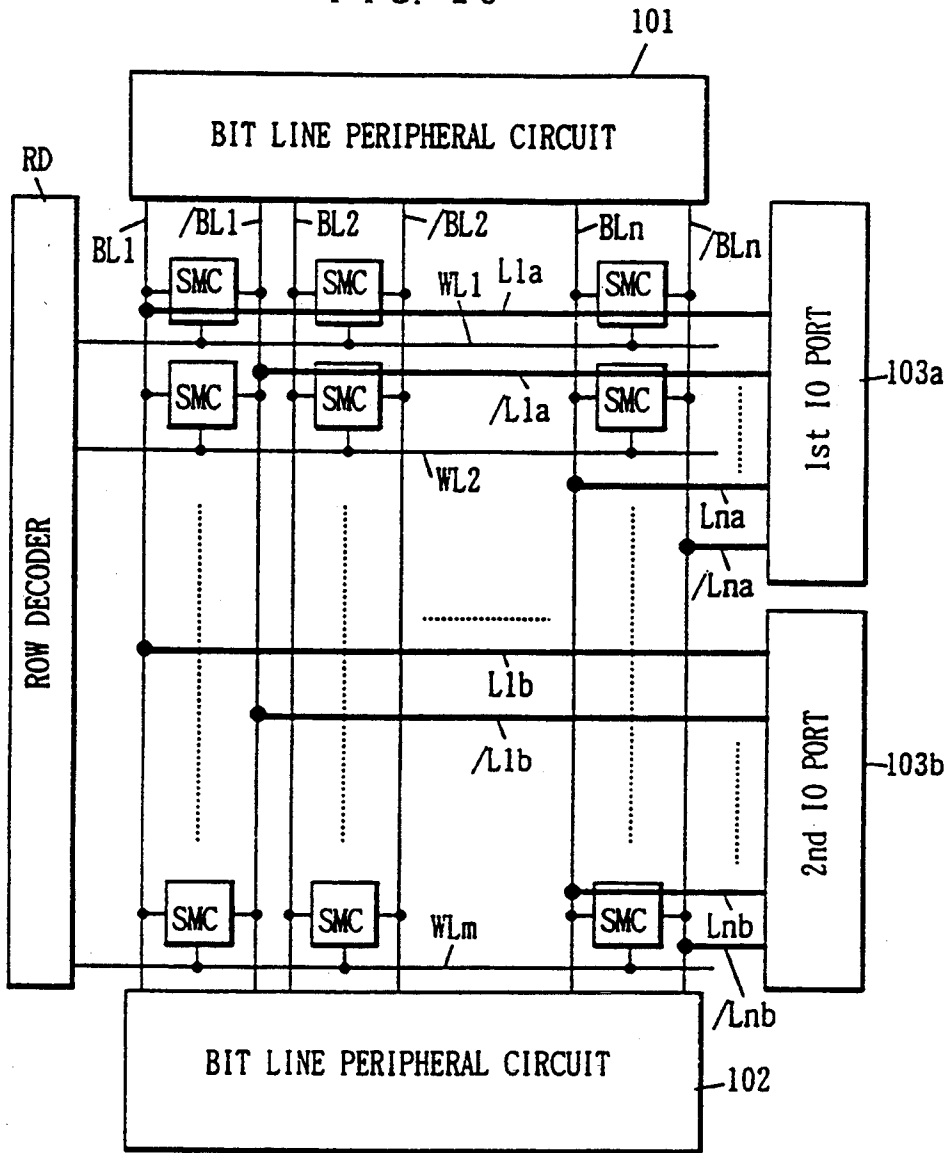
101

BIT LINE PERIPHERAL CIRCUIT

RD

BL1

/BL1

BL2

/BL2

BLn

/BLn

SMC

SMC

SMC

WL1

L1a

SMC

SMC

SMC

/L1a

WL2

1st IO PORT

103a

Lna

/Lna

ROW DECODER

L1b

/L1b

2nd IO PORT

103b

SMC

SMC

SMC

WLm

Lnb

/Lnb

BIT LINE PERIPHERAL CIRCUIT

102